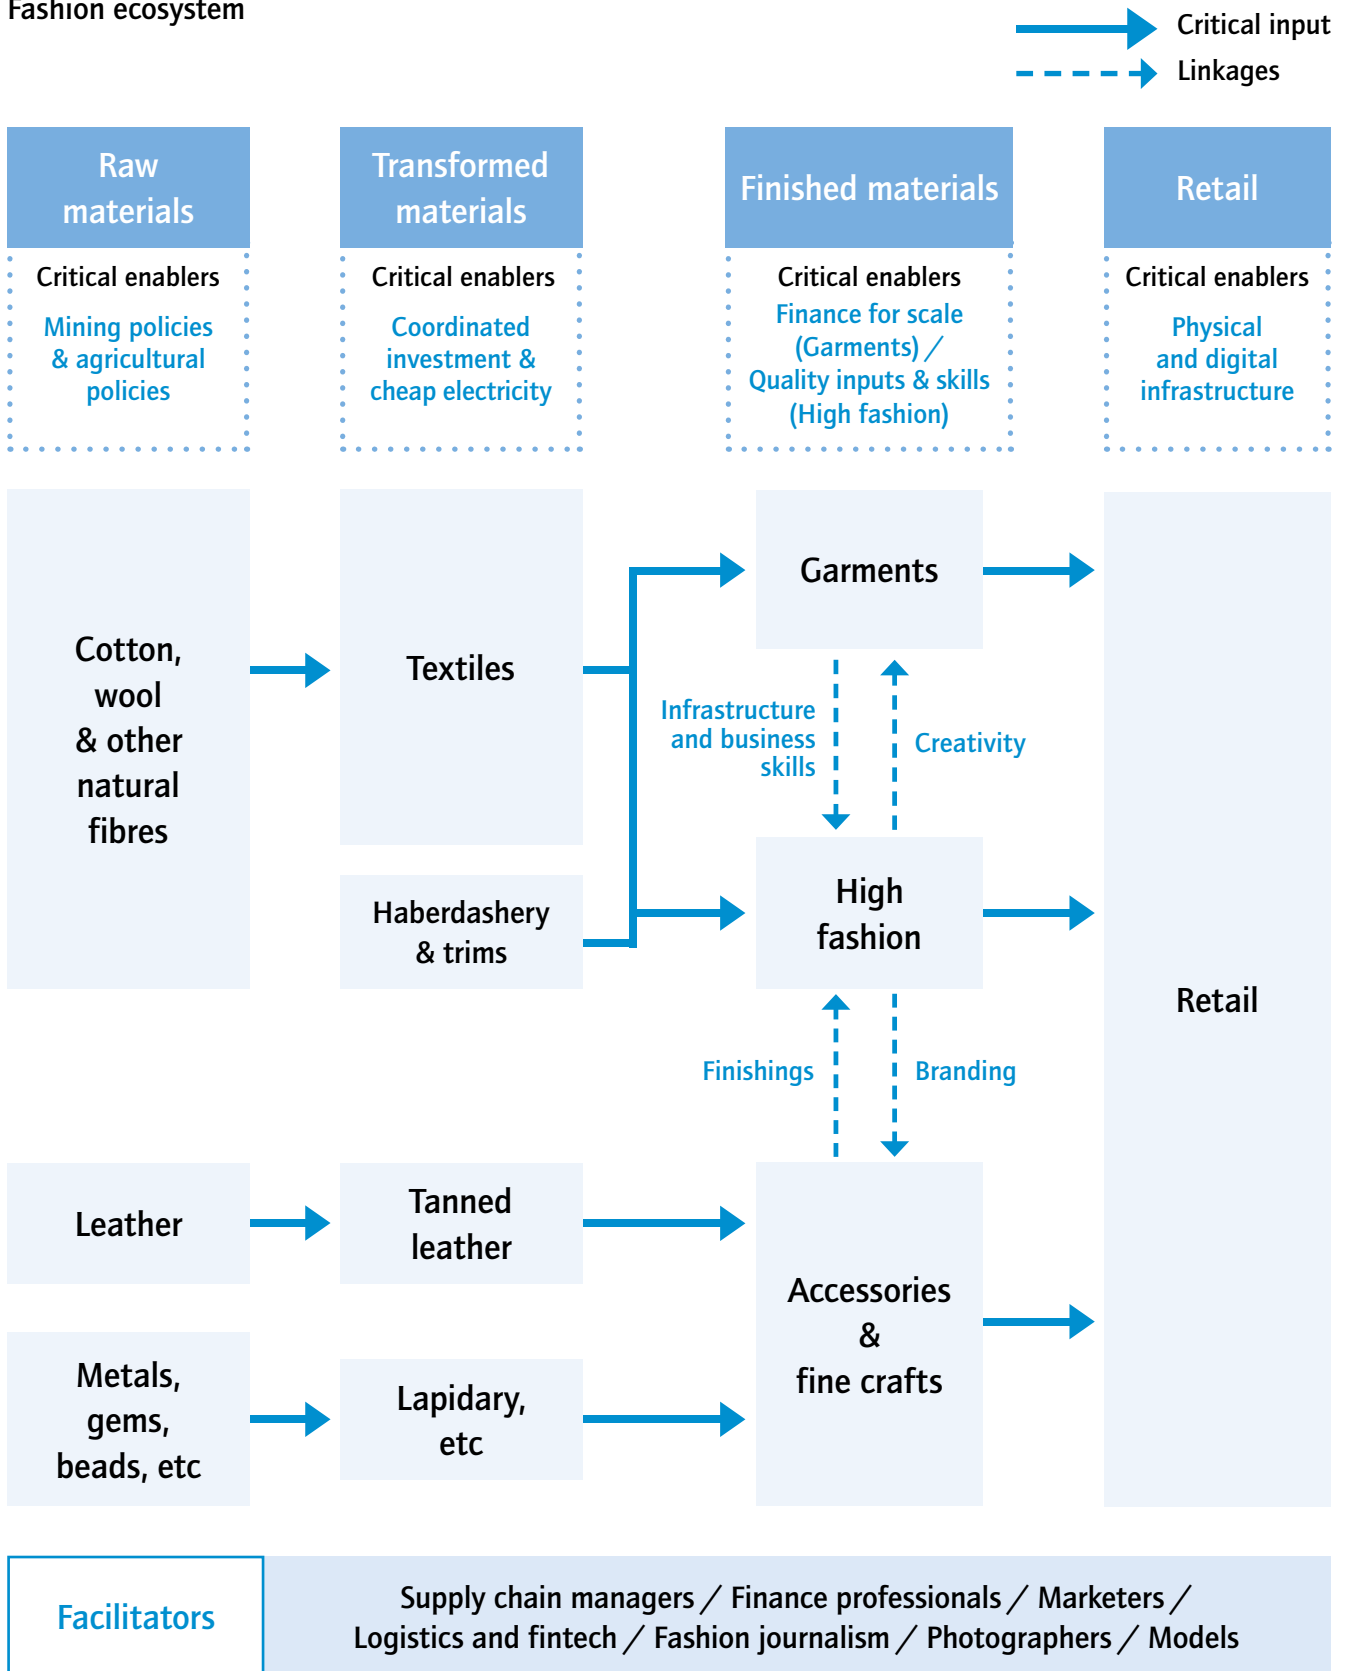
Fashion ecosystem

Critical input
Linkages

Raw materials

Critical enablers
Mining policies & agricultural policies

Transformed materials

Critical enablers
Coordinated investment & cheap electricity

Finished materials

Critical enablers
Finance for scale (Garments) / Quality inputs & skills (High fashion)

Retail

Critical enablers
Physical and digital infrastructure

Cotton, wool & other natural fibres

Textiles

Haberdashery & trims

Garments

Infrastructure and business skills

Creativity

High fashion

Finishings

Branding

Retail

Leather

Tanned leather

Metals, gems, beads, etc

Lapidary, etc

Accessories & fine crafts

Facilitators

Supply chain managers / Finance professionals / Marketers / Logistics and fintech / Fashion journalism / Photographers / Models